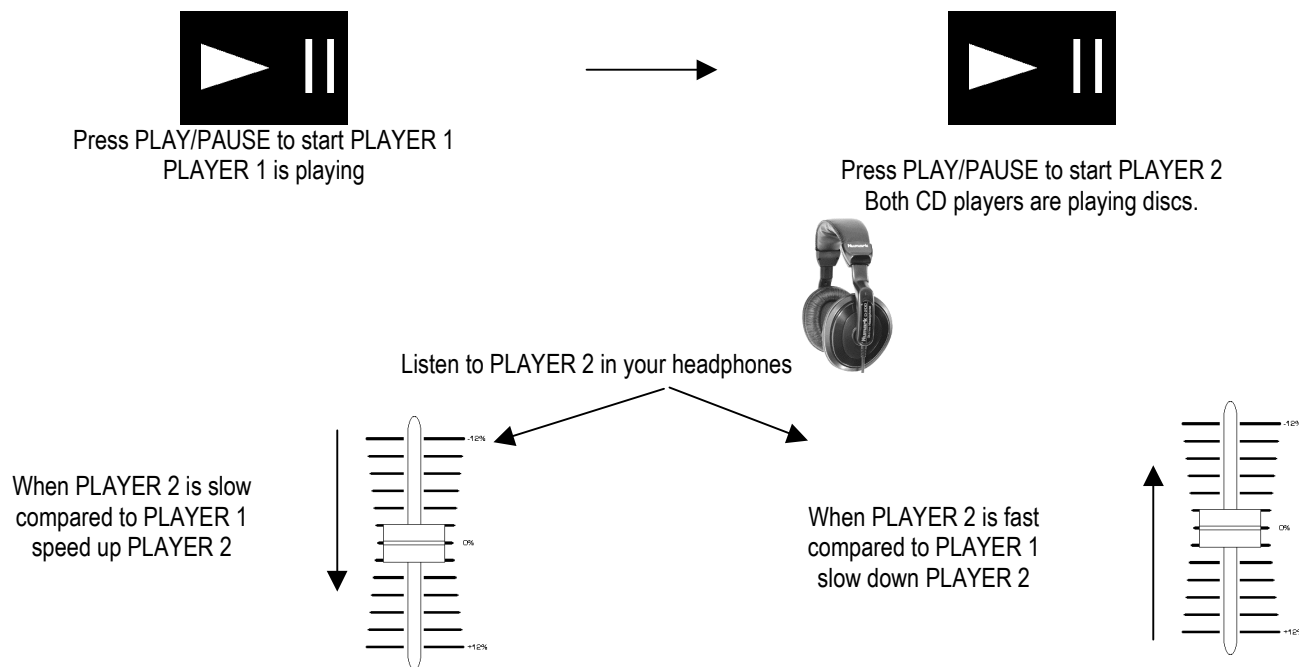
Press PLAY/PAUSE to start PLAYER 1
PLAYER 1 is playing

Press PLAY/PAUSE to start PLAYER 2
Both CD players are playing discs.

Numark

Listen to PLAYER 2 in your headphones

-12%

0%

+12%

When PLAYER 2 is slow compared to PLAYER 1 speed up PLAYER 2

When PLAYER 2 is fast compared to PLAYER 1 slow down PLAYER 2

-12%

0%

+12%